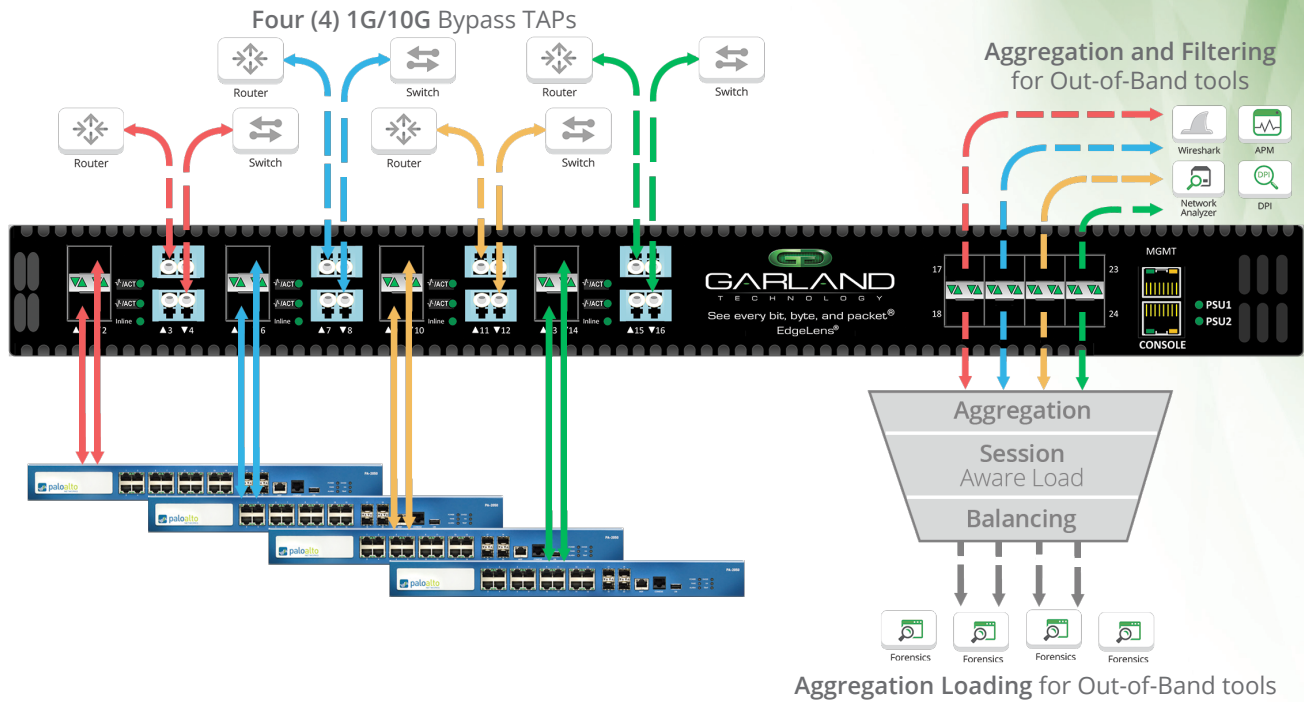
Four (4) 1G/10G Bypass TAPs

Aggregation and Filtering for Out-of-Band tools

Router

Switch

Router

Switch

Router

Switch

Router

Switch

Wireshark

APM

Network Analyzer

DPI

MGMT

17

23

18

24

PSU1

PSU2

CONSOLE

/ACT

/ACT

Inline

▲3 ▼4

/ACT

/ACT

Inline

▲7 ▼8

/ACT

/ACT

Inline

▲11 ▼12

/ACT

/ACT

Inline

▲15 ▼16

GARLAND

TECHNOLOGY

See every bit, byte, and packet®

EdgeLens®

Aggregation

Session

Aware Load

Balancing

paloalto

paloalto

paloalto

paloalto

Forensics

Forensics

Forensics

Forensics

Aggregation Loading for Out-of-Band tools